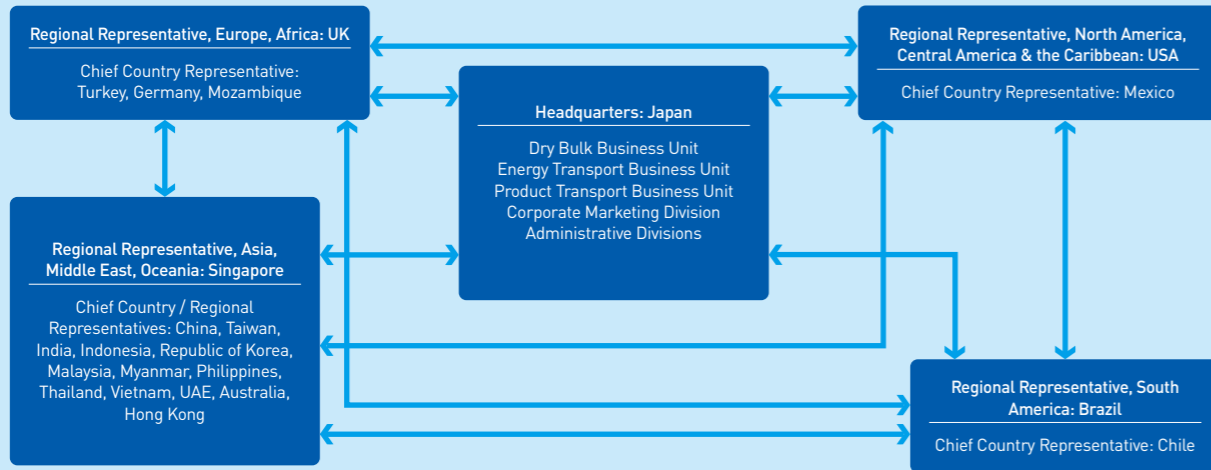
Regional Representative, Europe, Africa: UK

Chief Country Representative: Turkey, Germany, Mozambique

Regional Representative, North America, Central America & the Caribbean: USA

Chief Country Representative: Mexico

Headquarters: Japan

Dry Bulk Business Unit
Energy Transport Business Unit
Product Transport Business Unit
Corporate Marketing Division
Administrative Divisions

Regional Representative, Asia, Middle East, Oceania: Singapore

Chief Country / Regional Representatives: China, Taiwan, India, Indonesia, Republic of Korea, Malaysia, Myanmar, Philippines, Thailand, Vietnam, UAE, Australia, Hong Kong

Regional Representative, South America: Brazil

Chief Country Representative: Chile